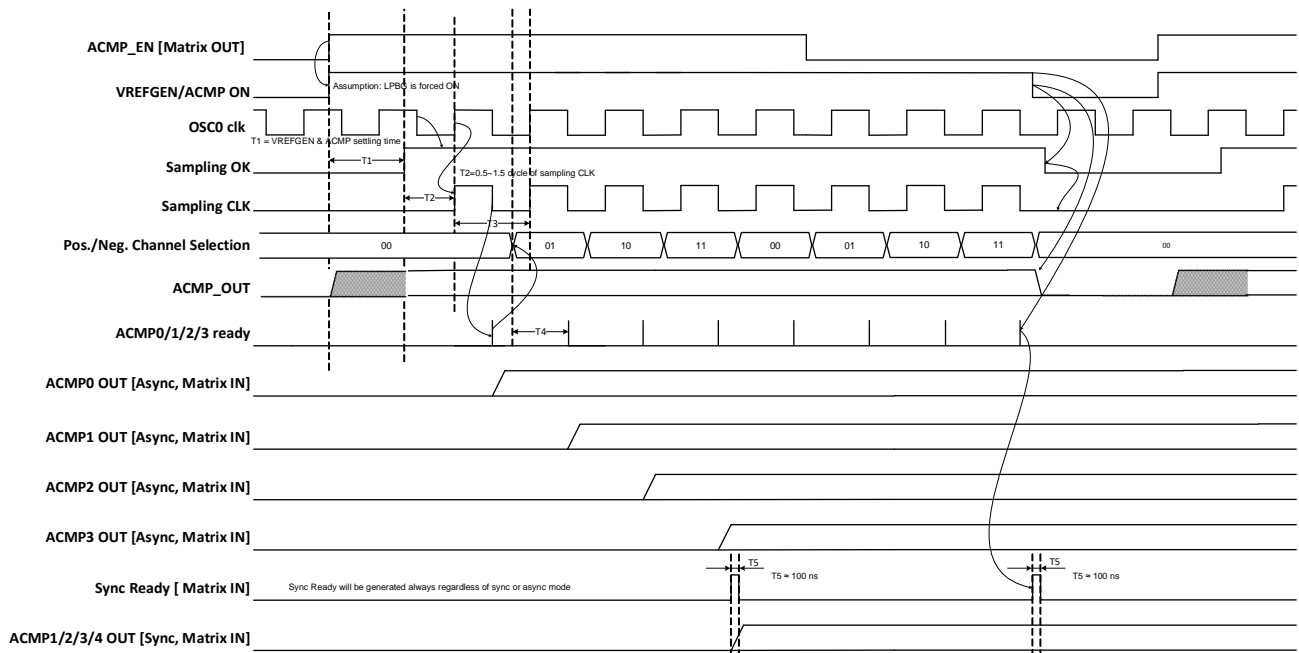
ACMP_EN [Matrix OUT]

VREFGEN/ACMP ON

Assumption: LPBG is forced ON

OSC0 clk

T1 = VREFGEN & ACMP settling time

T1

Sampling OK

T2=0.5~1.5 cycle of sampling CLK

T2

Sampling CLK

T3

Pos./Neg. Channel Selection

00

01

10

11

00

01

10

11

00

ACMP_OUT

ACMP0/1/2/3 ready

T4

ACMP0 OUT [Async, Matrix IN]

ACMP1 OUT [Async, Matrix IN]

ACMP2 OUT [Async, Matrix IN]

ACMP3 OUT [Async, Matrix IN]

T5

T5 ≈ 100 ns

T5

T5 ≈ 100 ns

Sync Ready [ Matrix IN]

Sync Ready will be generated always regardless of sync or async mode

ACMP1/2/3/4 OUT [Sync, Matrix IN]